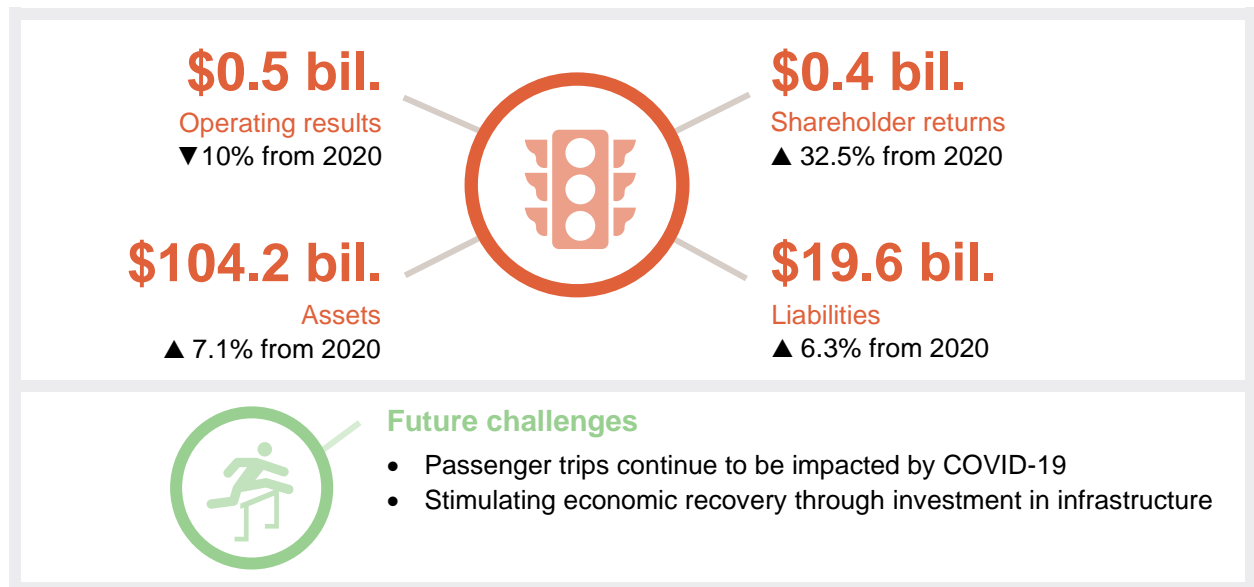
$0.5 bil.
Operating results
▼10% from 2020

$0.4 bil.
Shareholder returns
▲ 32.5% from 2020

$104.2 bil.
Assets
▲ 7.1% from 2020

$19.6 bil.
Liabilities
▲ 6.3% from 2020

Future challenges

- Passenger trips continue to be impacted by COVID-19
- Stimulating economic recovery through investment in infrastructure